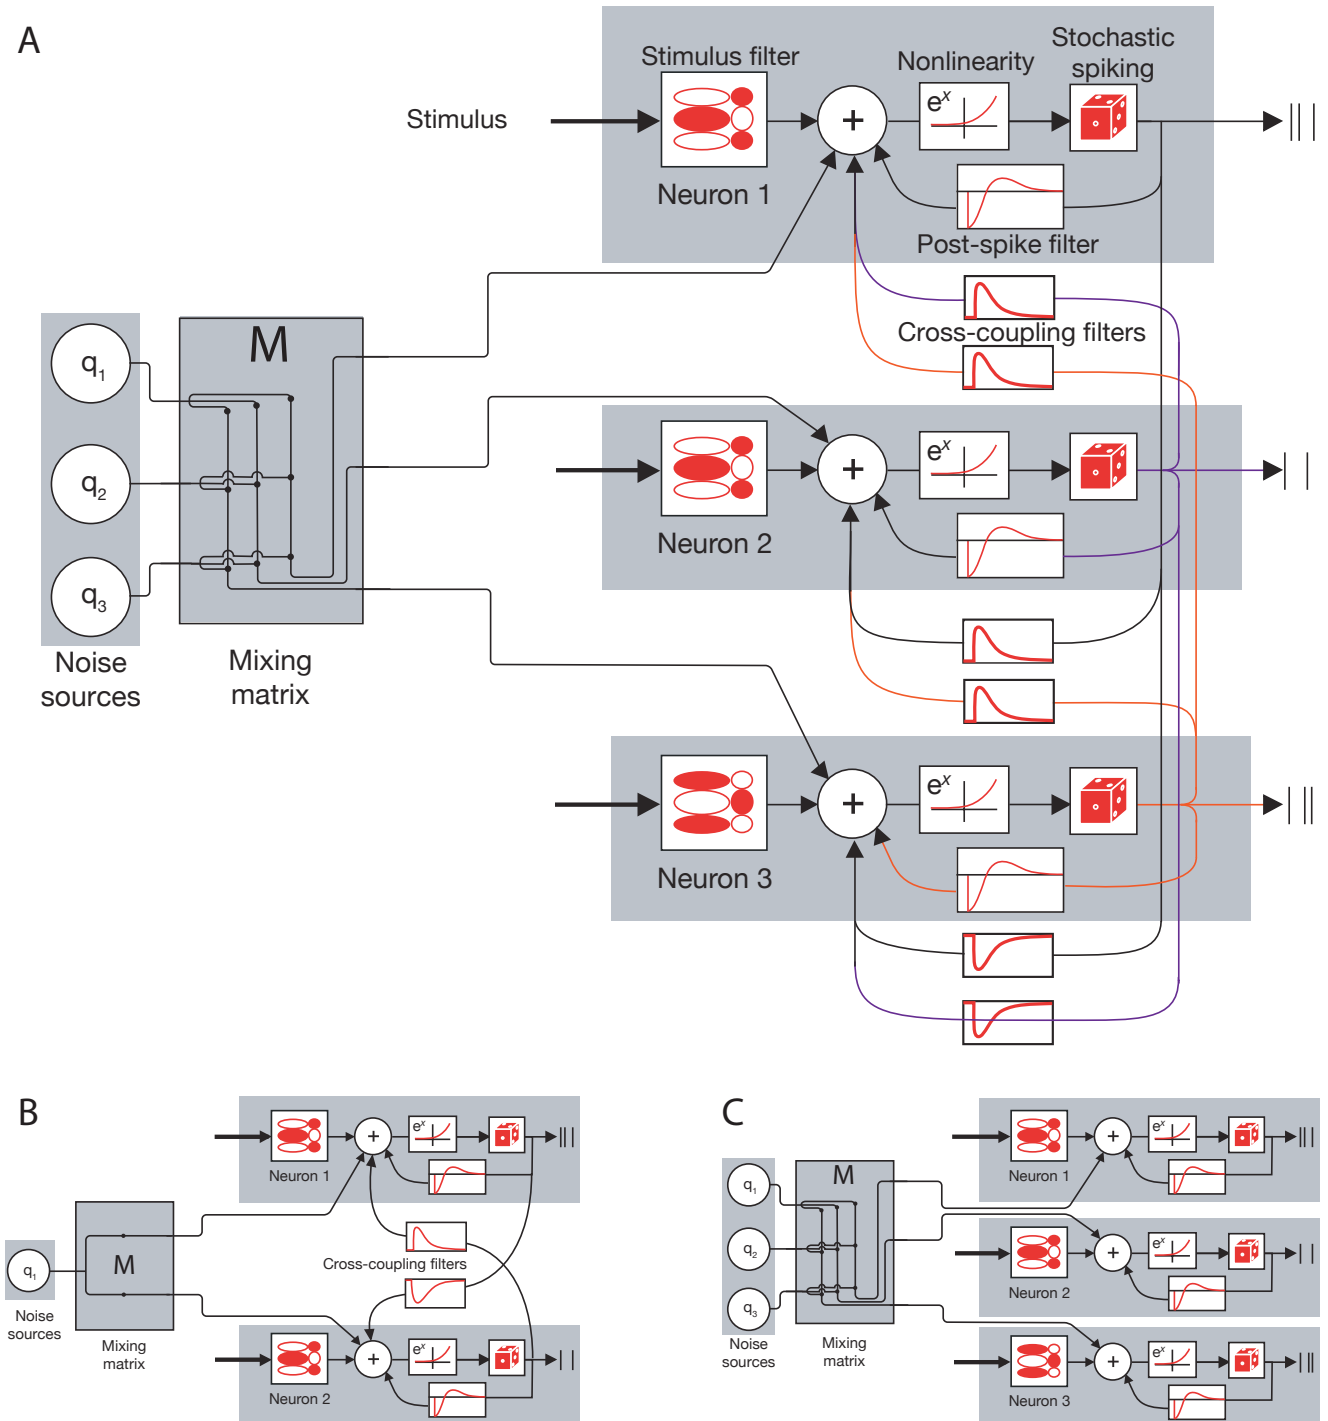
A

Stimulus filter

Nonlinearity

Stochastic spiking

Stimulus

$e^x$

Neuron 1

Post-spike filter

M

Cross-coupling filters

$q_1$

$q_2$

$q_3$

$e^x$

Neuron 2

Noise sources

Mixing matrix

$e^x$

Neuron 3

B

$e^x$

Neuron 1

M

Cross-coupling filters

$q_1$

Noise sources

Mixing matrix

$e^x$

Neuron 2

C

M

$e^x$

Neuron 1

$q_1$

$q_2$

$e^x$

Neuron 2

$q_3$

Noise sources

Mixing matrix

$e^x$

Neuron 3